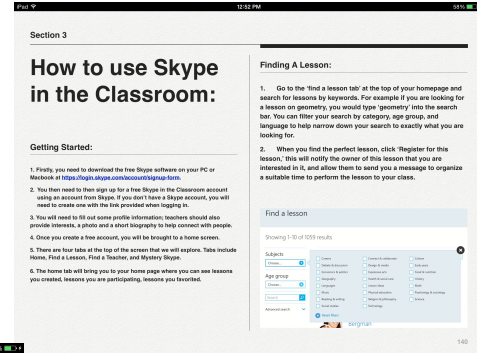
iPad 12:52 PM 58%

Section 3

How to use Skype in the Classroom:

Getting Started:

1. Firstly, you need to download the free Skype software on your PC or Macbook at https://login.skype.com/account/signup-form.

2. You then need to then sign up for a free Skype in the Classroom account using an account from Skype. If you don't have a Skype account, you will need to create one with the link provided when logging in.

3. You will need to fill out some profile information; teachers should also provide interests, a photo and a short biography to help connect with people.

4. Once you create a free account, you will be brought to a home screen.

5. There are four tabs at the top of the screen that we will explore. Tabs include Home, Find a Lesson, Find a Teacher, and Mystery Skype.

6. The home tab will bring you to your home page where you can see lessons you created, lessons you are participating, lessons you favorited.

Finding A Lesson:

1. Go to the 'find a lesson tab' at the top of your homepage and search for lessons by keywords. For example if you are looking for a lesson on geometry, you would type 'geometry' into the search bar. You can filter your search by category, age group, and language to help narrow down your search to exactly what you are looking for.

2. When you find the perfect lesson, click 'Register for this lesson,' this will notify the owner of this lesson that you are interested in it, and allow them to send you a message to organize a suitable time to perform the lesson to your class.

Find a lesson

Showing 1-10 of 1059 results

Subjects
Choose...

Age group
Choose...

Search

Advanced search

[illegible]

Bergman

140